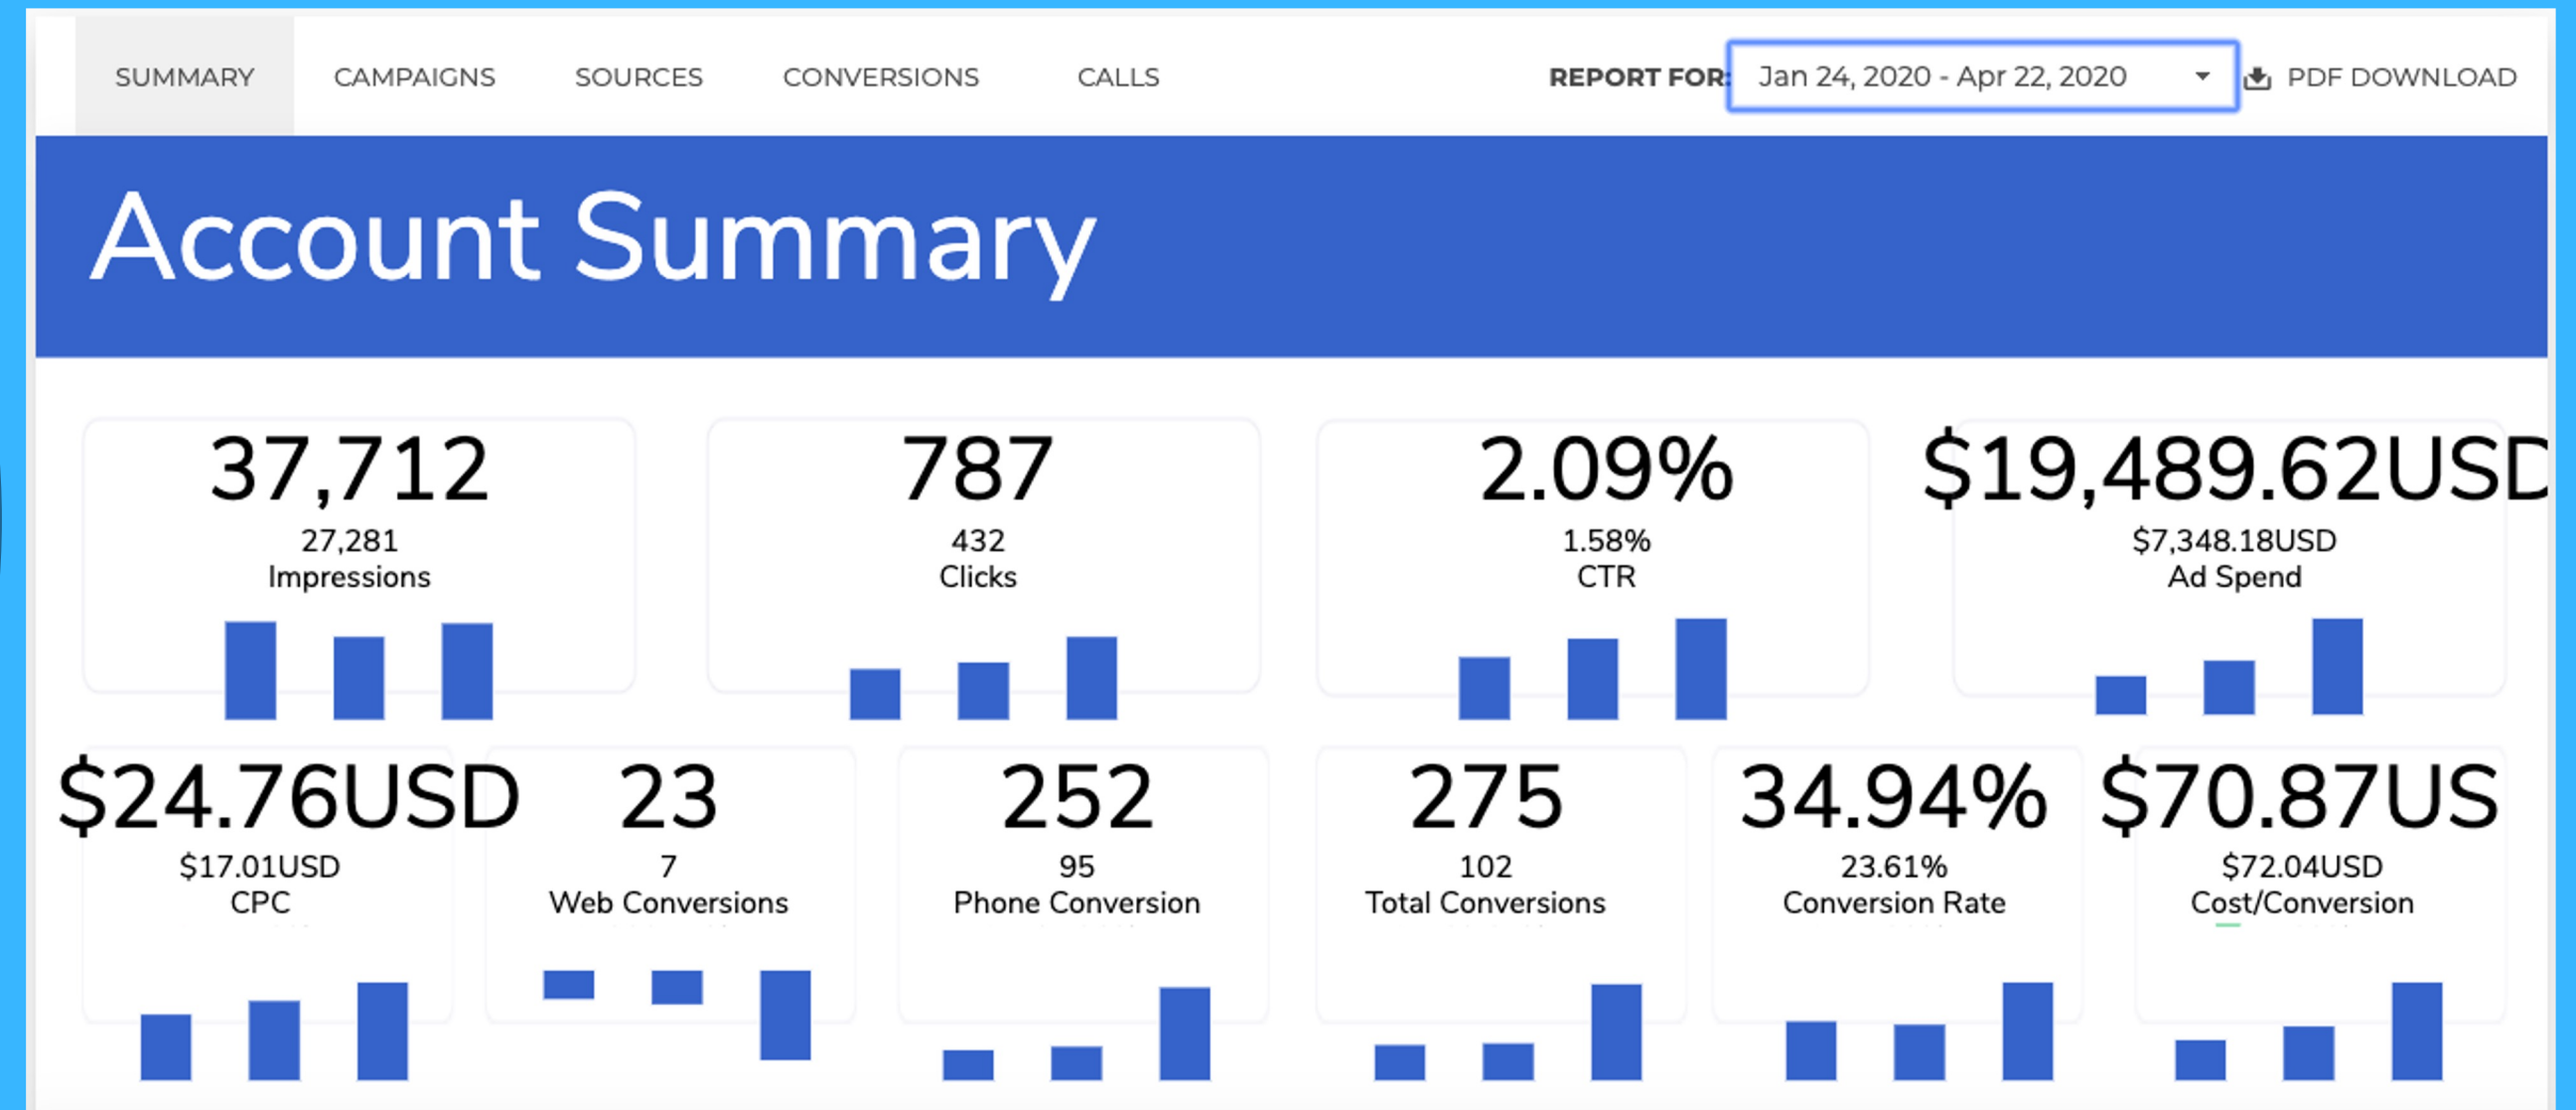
SUMMARY CAMPAIGNS SOURCES CONVERSIONS CALLS

REPORT FOR: Jan 24, 2020 - Apr 22, 2020

PDF DOWNLOAD

Account Summary

37,712
27,281
Impressions

787
432
Clicks

2.09%
1.58%
CTR

$19,489.62USD
$7,348.18USD
Ad Spend

$24.76USD
$17.01USD
CPC

23
7
Web Conversions

252
95
Phone Conversion

275
102
Total Conversions

34.94%
23.61%
Conversion Rate

$70.87US
$72.04USD
Cost/Conversion